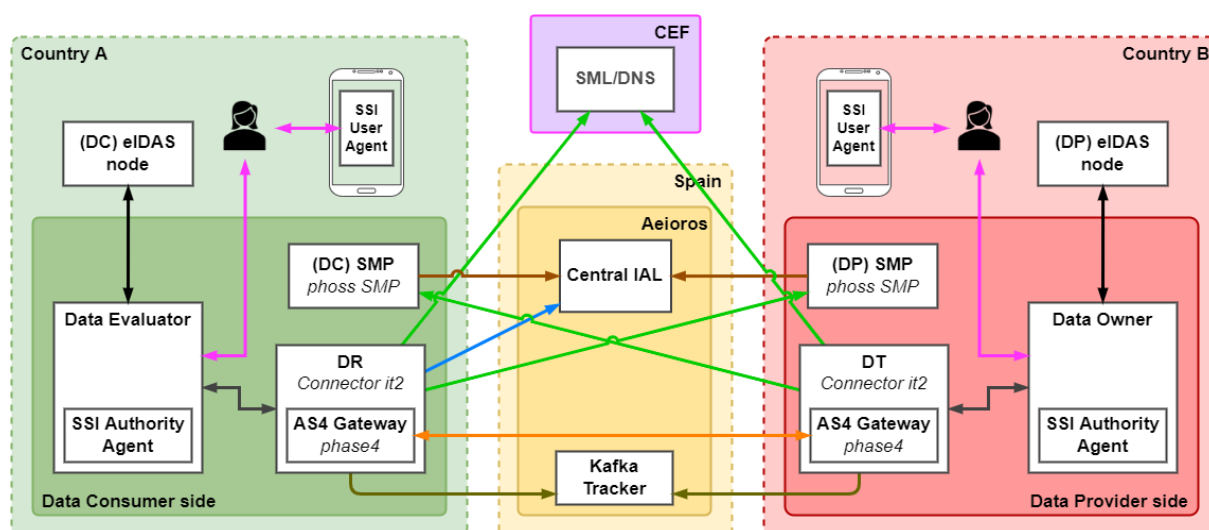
Country A

(DC) eIDAS node

SSI User Agent

Data Consumer side

(DC) SMP
phoss SMP

Data Evaluator

SSI Authority Agent

DR
Connector it2

AS4 Gateway
phase4

CEF

SML/DNS

Spain

Aeioros

Central IAL

Kafka Tracker

Country B

SSI User Agent

(DP) eIDAS node

Data Provider side

(DP) SMP
phoss SMP

Data Owner

SSI Authority Agent

DT
Connector it2

AS4 Gateway
phase4